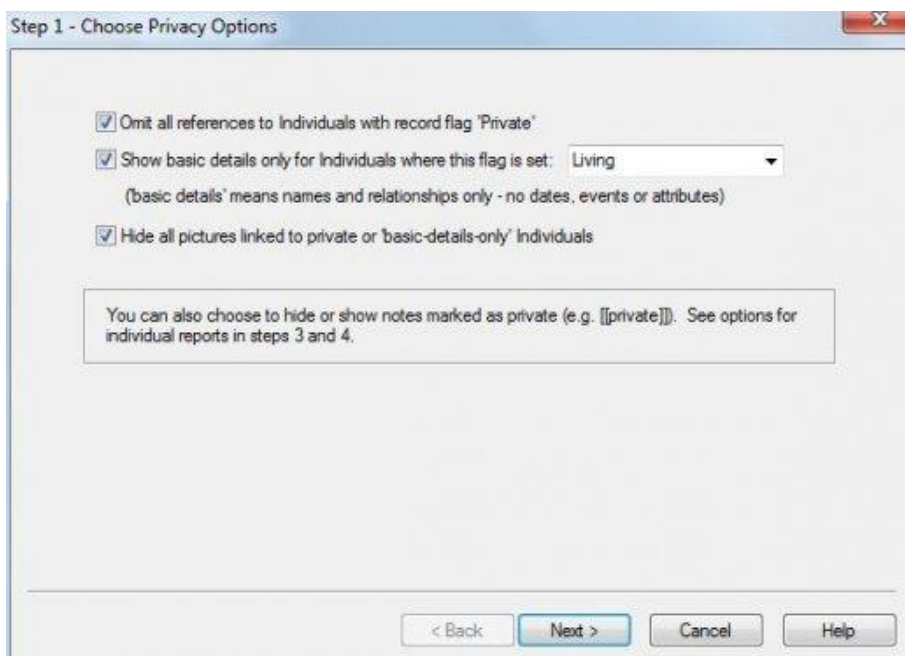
Step 1 - Choose Privacy Options

Omit all references to Individuals with record flag 'Private'

Show basic details only for Individuals where this flag is set: Living

('basic details' means names and relationships only - no dates, events or attributes)

Hide all pictures linked to private or 'basic-details-only' Individuals

You can also choose to hide or show notes marked as private (e.g. [[private]]). See options for individual reports in steps 3 and 4.

< Back Next > Cancel Help